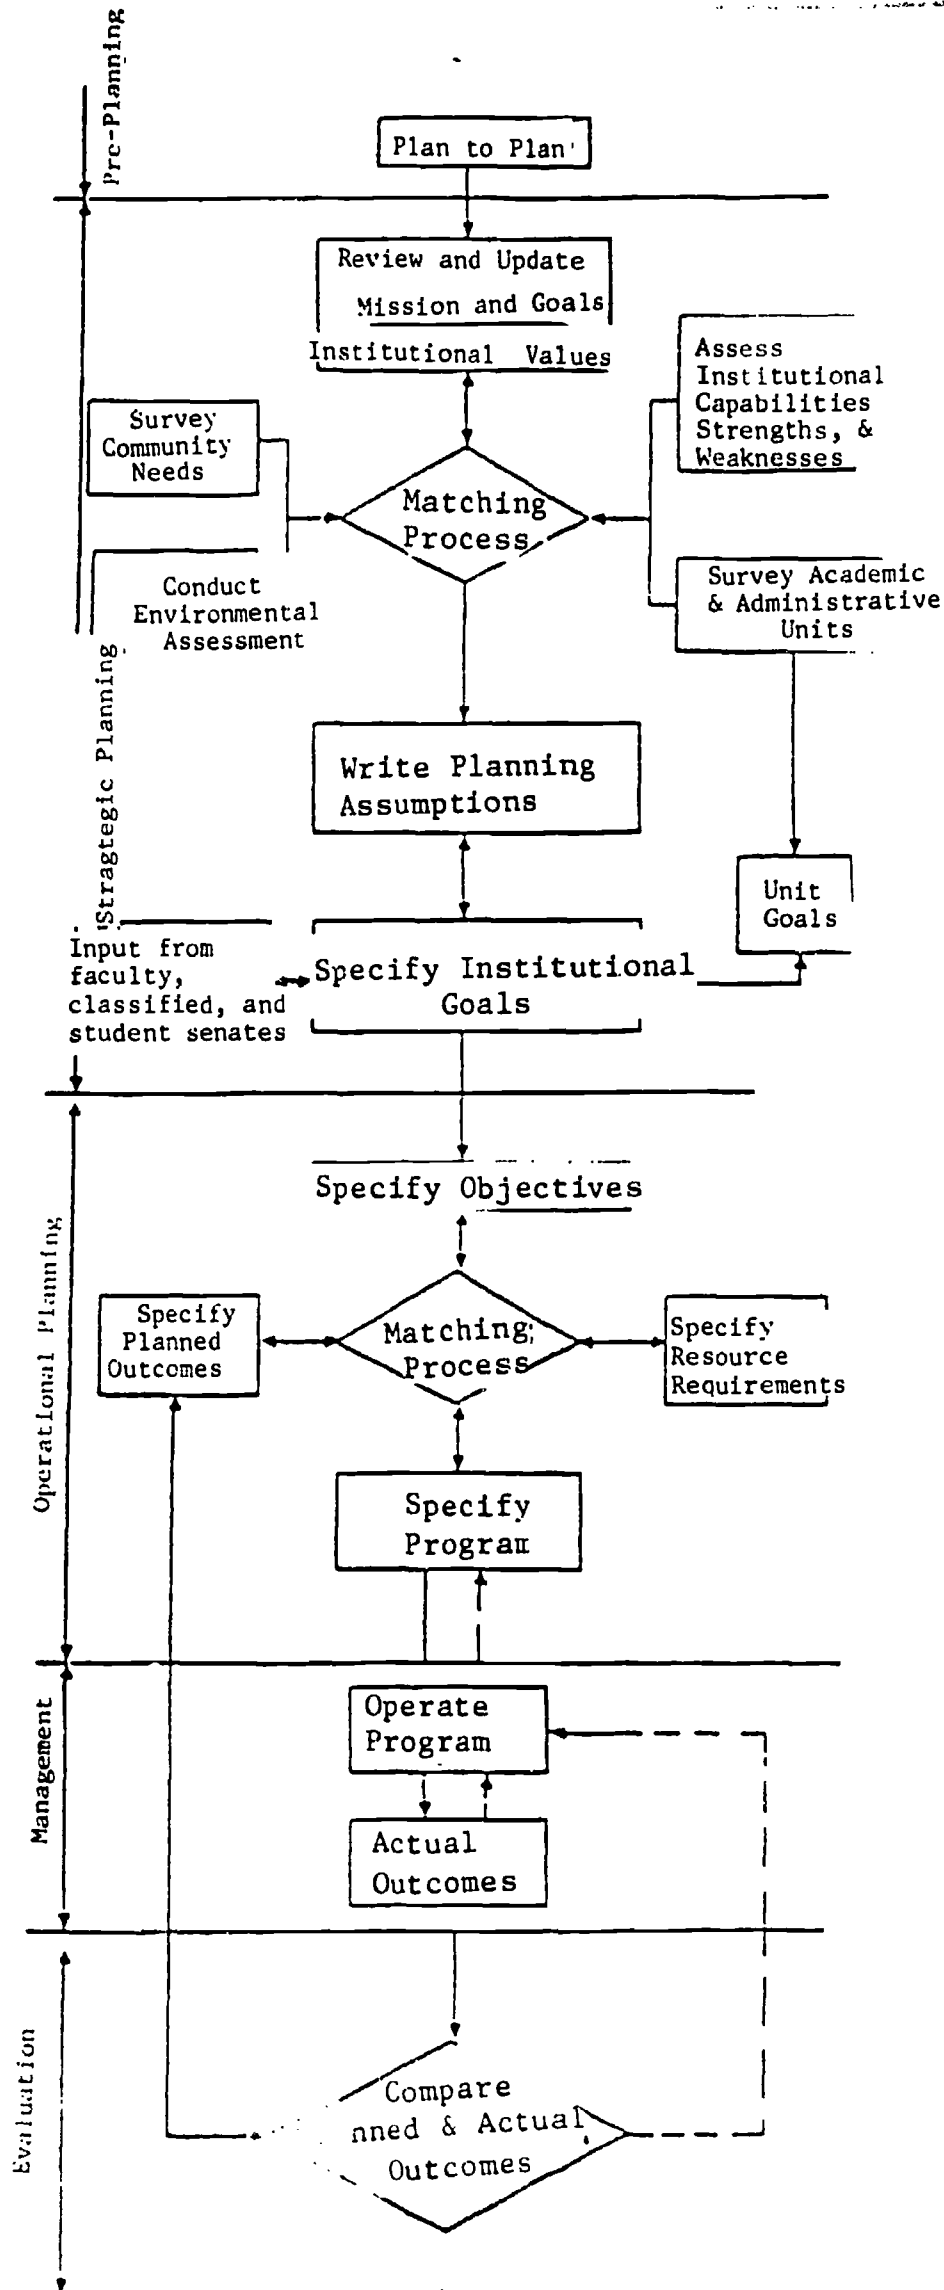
Pre-Planning

Plan to Plan

Review and Update Mission and Goals

Institutional Values

Survey Community Needs

Assess Institutional Capabilities Strengths, & Weaknesses

Matching Process

Conduct Environmental Assessment

Survey Academic & Administrative Units

Stragtegic Planning

Write Planning Assumptions

Unit Goals

Input from faculty, classified, and student senates

Specify Institutional Goals

Operational Planning

Specify Objectives

Specify Planned Outcomes

Matching Process

Specify Resource Requirements

Specify Program

Management

Operate Program

Actual Outcomes

Evaluation

Compare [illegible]nned & Actual Outcomes